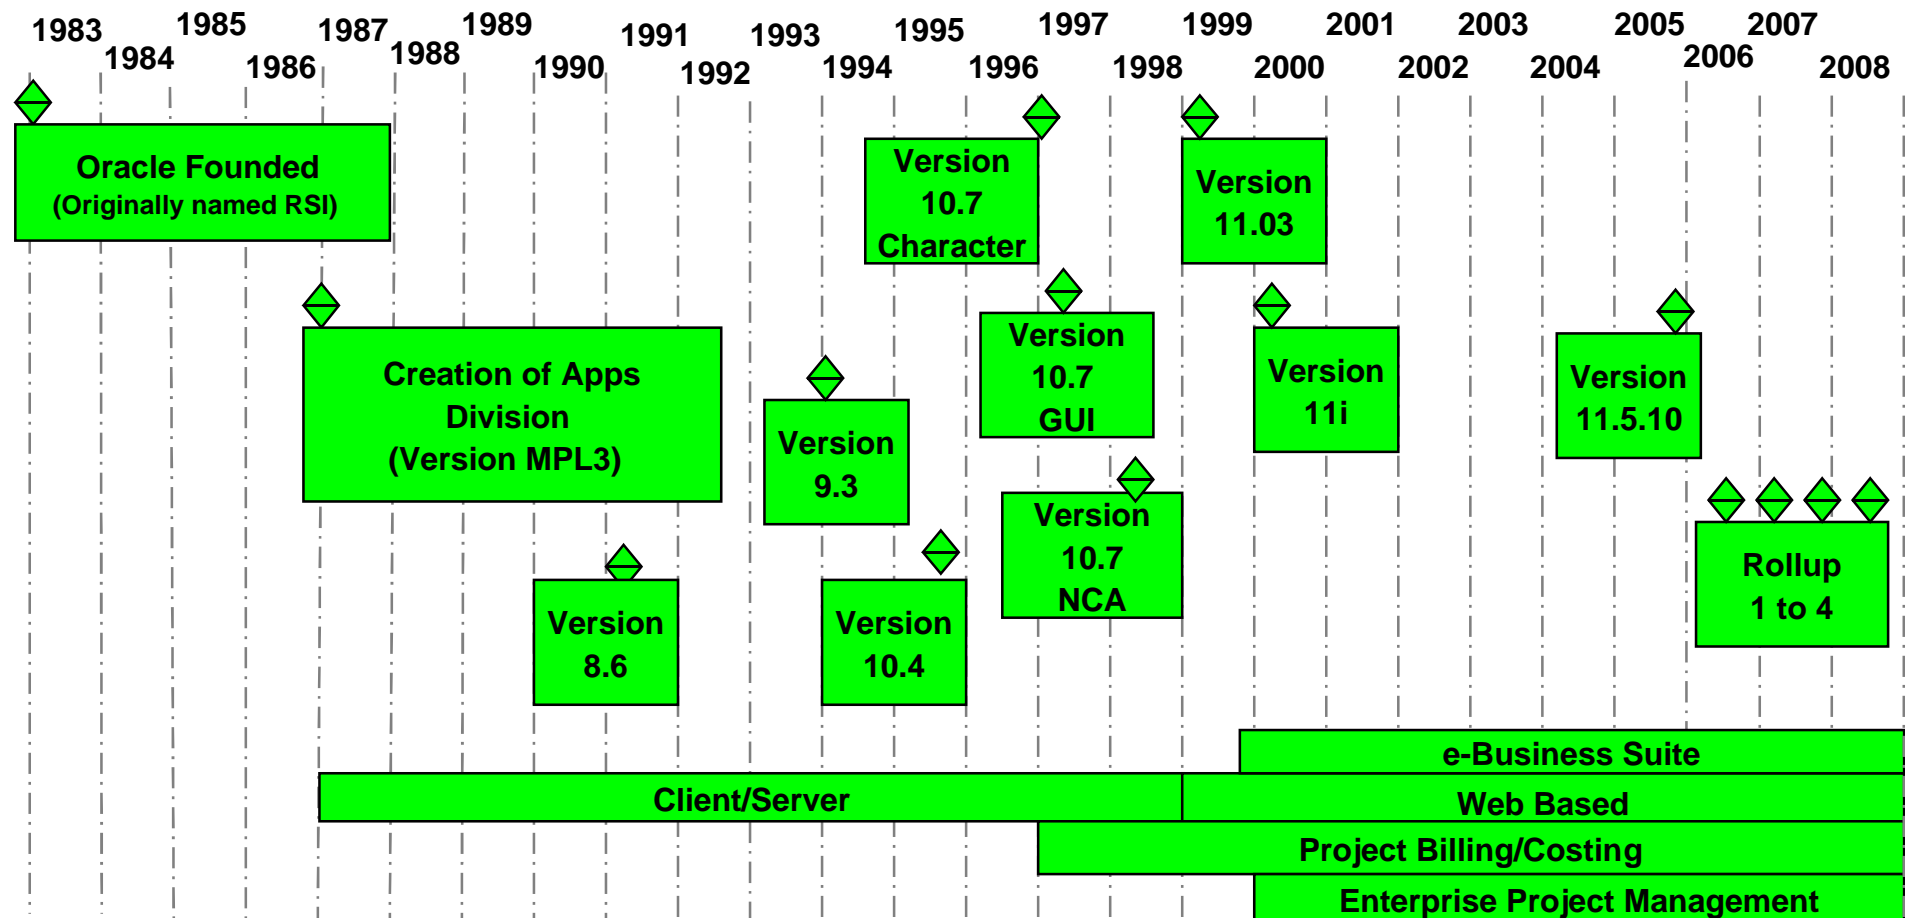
1983 1984 1985 1986 1987 1988 1989 1990 1991 1992 1993 1994 1995 1996 1997 1998 1999 2000 2001 2002 2003 2004 2005 2006 2007 2008

Oracle Founded
(Originally named RSI)

Version 10.7 Character

Version 11.03

Creation of Apps Division (Version MPL3)

Version 10.7 GUI

Version 11i

Version 11.5.10

Version 9.3

Version 10.7 NCA

Rollup 1 to 4

Version 8.6

Version 10.4

e-Business Suite

Client/Server

Web Based

Project Billing/Costing

Enterprise Project Management